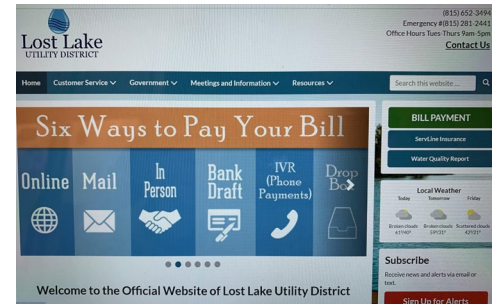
Lost Lake
UTILITY DISTRICT

(815) 652-3494
Emergency #(815) 281-2441
Office Hours Tues-Thurs 9am-5pm
Contact Us

Home Customer Service Government Meetings and Information Resources Search this website ...

Six Ways to Pay Your Bill

Online Mail In Person Bank Draft IVR (Phone Payments) Drop Bo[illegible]

BILL PAYMENT
ServLine Insurance
Water Quality Report

Local Weather
Today Tomorrow Friday
Broken clouds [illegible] Broken clouds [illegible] Scattered clouds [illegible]

Welcome to the Official Website of Lost Lake Utility District

Subscribe
Receive news and alerts via email or text.
Sign Up for Alerts